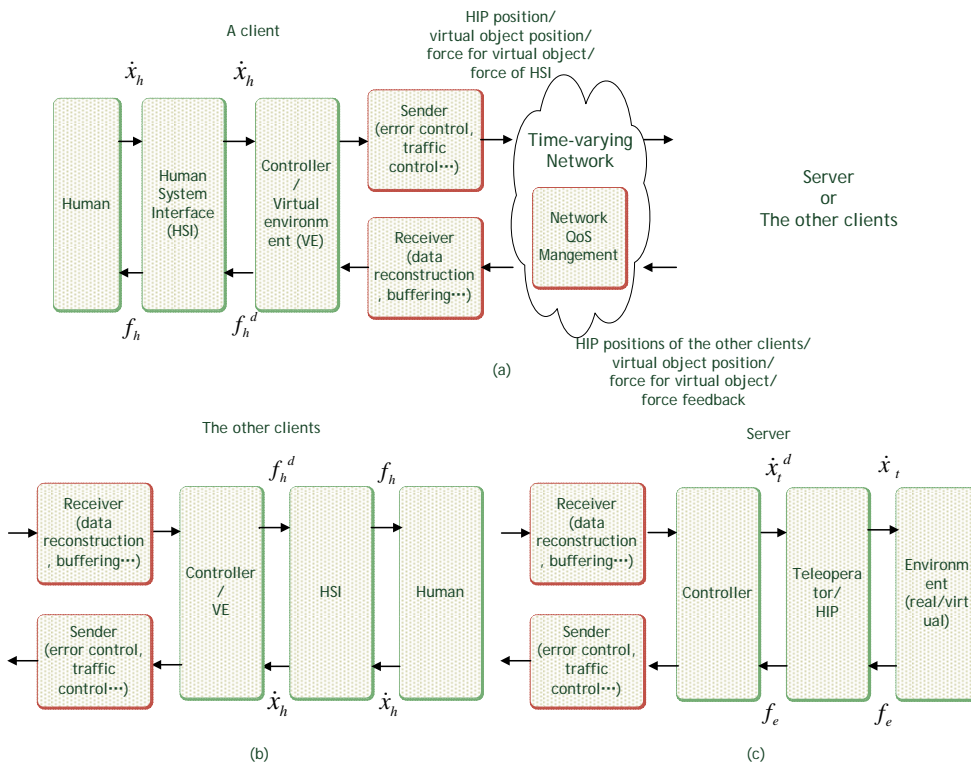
A client

HIP position/ virtual object position/ force for virtual object/ force of HSI

$\dot{x}_h$

$\dot{x}_h$

Human

Human System Interface (HSI)

Controller / Virtual environment (VE)

Sender (error control, traffic control···)

Time-varying Network

Network QoS Mangement

Receiver (data reconstruction , buffering···)

Server or The other clients

$f_h$

$f_h^{\ d}$

HIP positions of the other clients/ virtual object position/ force for virtual object/ force feedback

(a)

The other clients

$f_h^{\ d}$

$f_h$

Receiver (data reconstruction , buffering···)

Controller / VE

HSI

Human

Sender (error control, traffic control···)

$\dot{x}_h$

$\dot{x}_h$

(b)

Server

$\dot{x}_t^{\ d}$

$\dot{x}_t$

Receiver (data reconstruction , buffering···)

Controller

Teleoperator/ HIP

Environment (real/virtual)

Sender (error control, traffic control···)

$f_e$

$f_e$

(c)